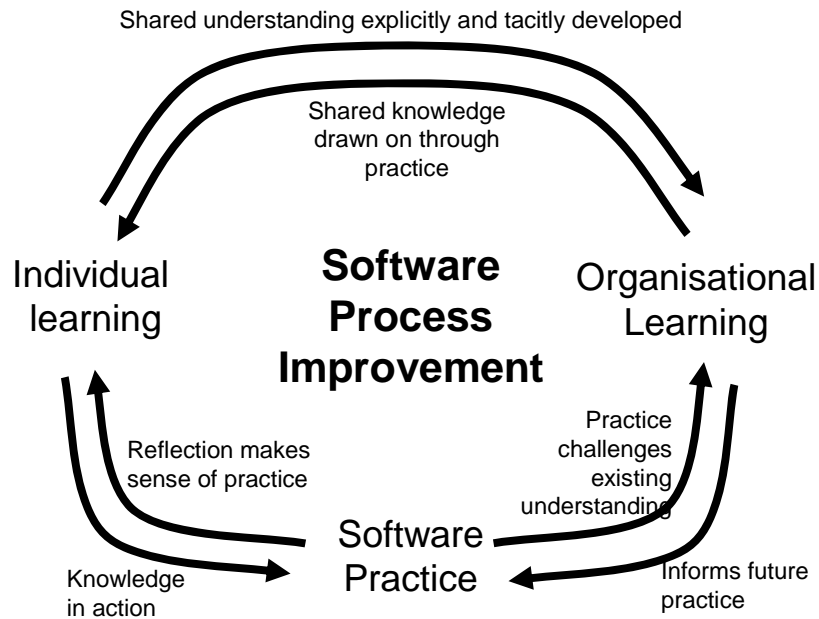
Shared understanding explicitly and tacitly developed

Shared knowledge drawn on through practice

Individual learning

Software Process Improvement

Organisational Learning

Reflection makes sense of practice

Practice challenges existing understanding

Software Practice

Knowledge in action

Informs future practice